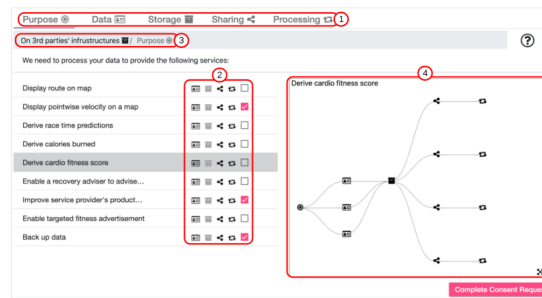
Purpose Data Storage Sharing Processing 1

On 3rd parties' infrastructures / Purpose 3

?

We need to process your data to provide the following services:

2

4

Derive cardio fitness score

Display route on map

Display pointwise velocity on a map

Derive race time predictions

Derive calories burned

Derive cardio fitness score

Enable a recovery adviser to advise...

Improve service provider's product...

Enable targeted fitness advertisement

Back up data

Complete Consent Reque